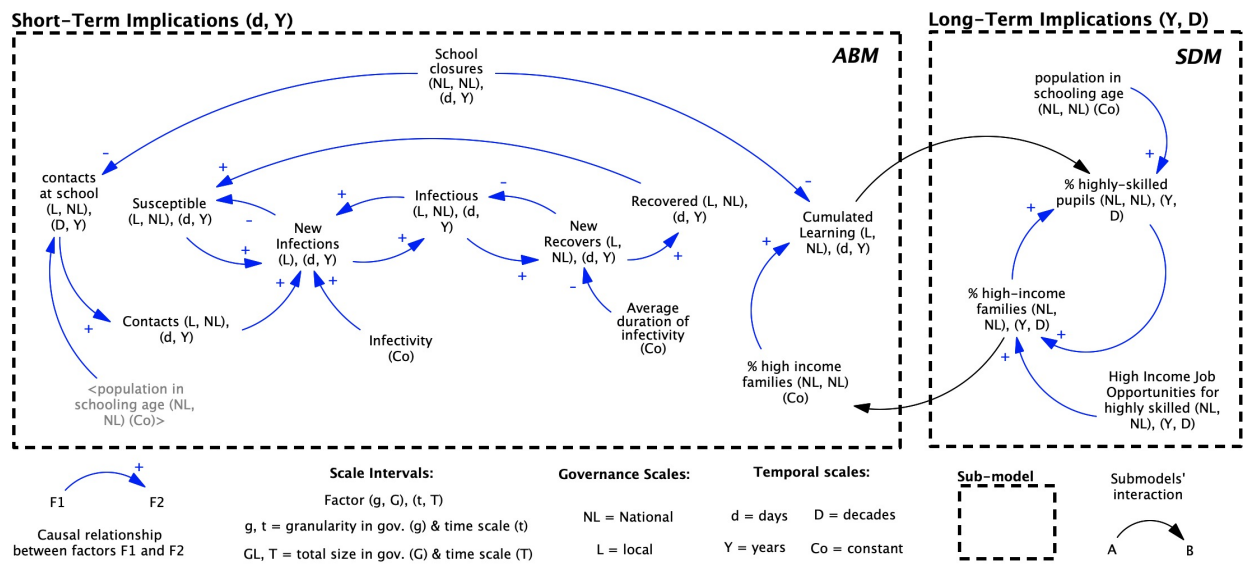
Short-Term Implications (d, Y)

Long-Term Implications (Y, D)

ABM

SDM

School closures (NL, NL), (d, Y)

-

-

contacts at school (L, NL), (D, Y)

+

Susceptible (L, NL), (d, Y)

-

+

New Infections (L), (d, Y)

+

Infectious (L, NL), (d, Y)

-

+

New Recovers (L, NL), (d, Y)

+

Recovered (L, NL), (d, Y)

+

Cumulated Learning (L, NL), (d, Y)

+

+

+

Contacts (L, NL), (d, Y)

+

Infectivity (Co)

-

Average duration of infectivity (Co)

% high income families (NL, NL) (Co)

<population in schooling age (NL, NL) (Co)>

population in schooling age (NL, NL) (Co)

+

% highly-skilled pupils (NL, NL), (Y, D)

+

% high-income families (NL, NL), (Y, D)

+

+

High Income Job Opportunities for highly skilled (NL, NL), (Y, D)

+

F1

F2

Causal relationship between factors F1 and F2

Scale Intervals:

Factor (g, G), (t, T)

g, t = granularity in gov. (g) & time scale (t)

GL, T = total size in gov. (G) & time scale (T)

Governance Scales:

NL = National

L = local

Temporal scales:

d = days

D = decades

Y = years

Co = constant

Sub-model

Submodels' interaction

A

B